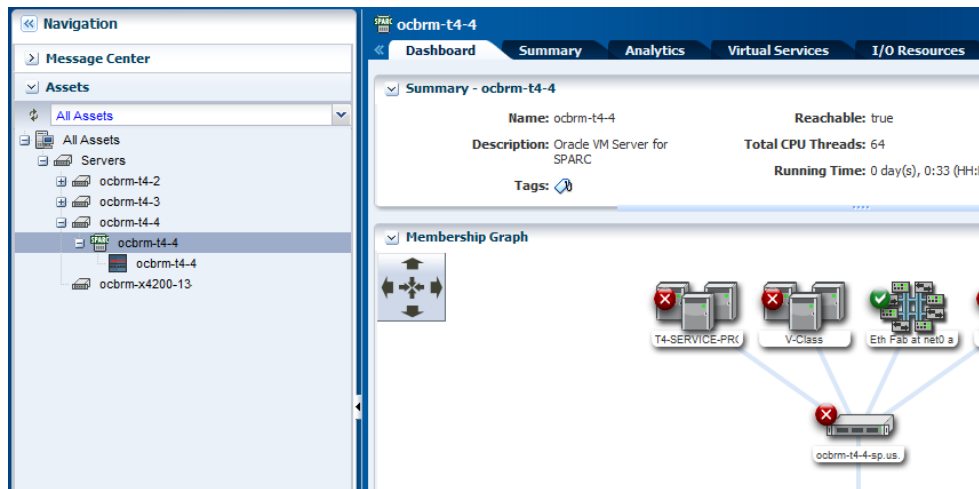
Navigation

Message Center

Assets

All Assets

All Assets
Servers
ocbrm-t4-2
ocbrm-t4-3
ocbrm-t4-4
SPARC ocbrm-t4-4
ocbrm-t4-4
ocbrm-x4200-13

SPARC ocbrm-t4-4

Dashboard | Summary | Analytics | Virtual Services | I/O Resources

Summary - ocbrm-t4-4

Name: ocbrm-t4-4
Description: Oracle VM Server for SPARC
Tags:

Reachable: true
Total CPU Threads: 64
Running Time: 0 day(s), 0:33 (HH:

Membership Graph

T4-SERVICE-PR(
V-Class
Eth Fab at net0 a
ocbrm-t4-4-sp.us.